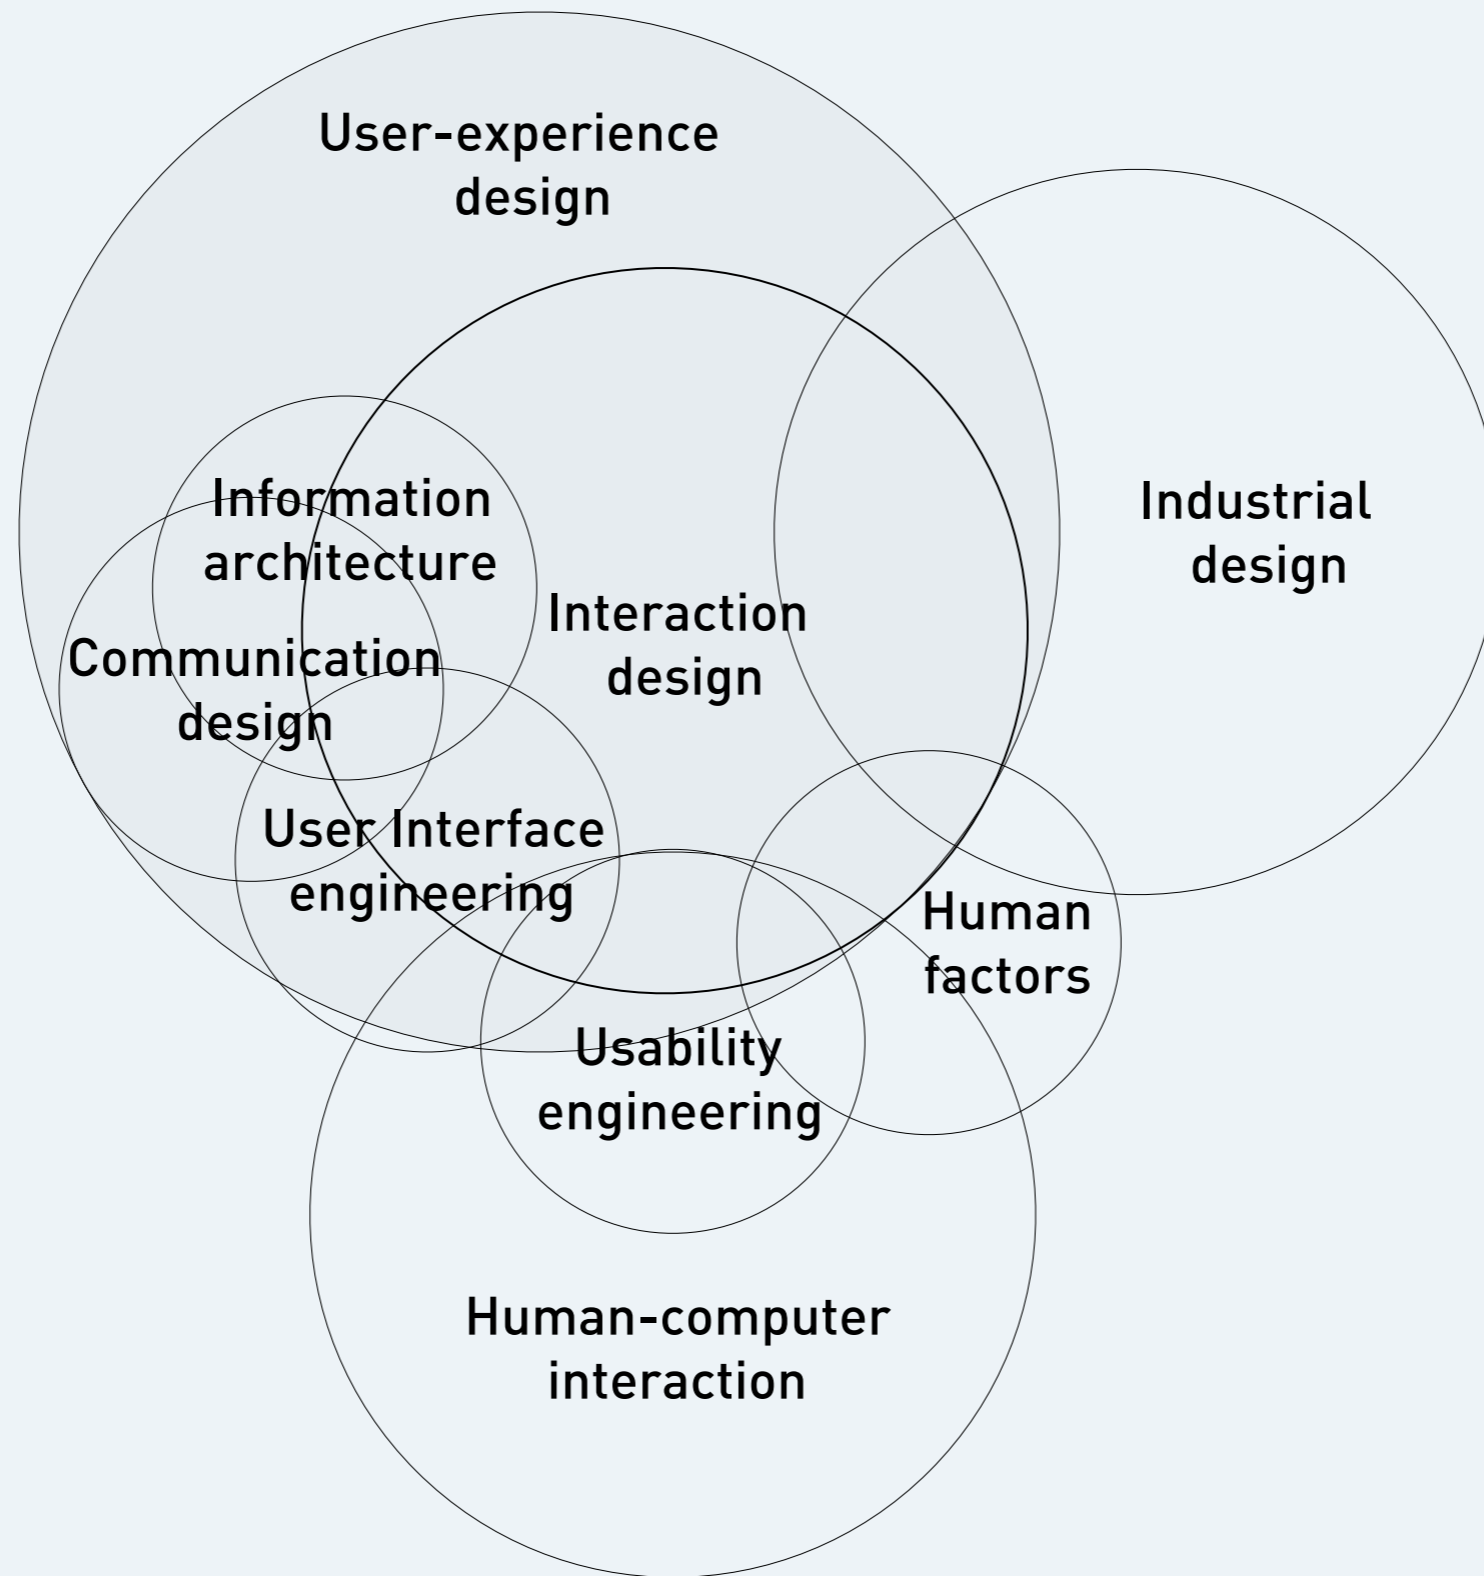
User-experience design

Industrial design

Information architecture

Interaction design

Communication design

User Interface engineering

Human factors

Usability engineering

Human-computer interaction